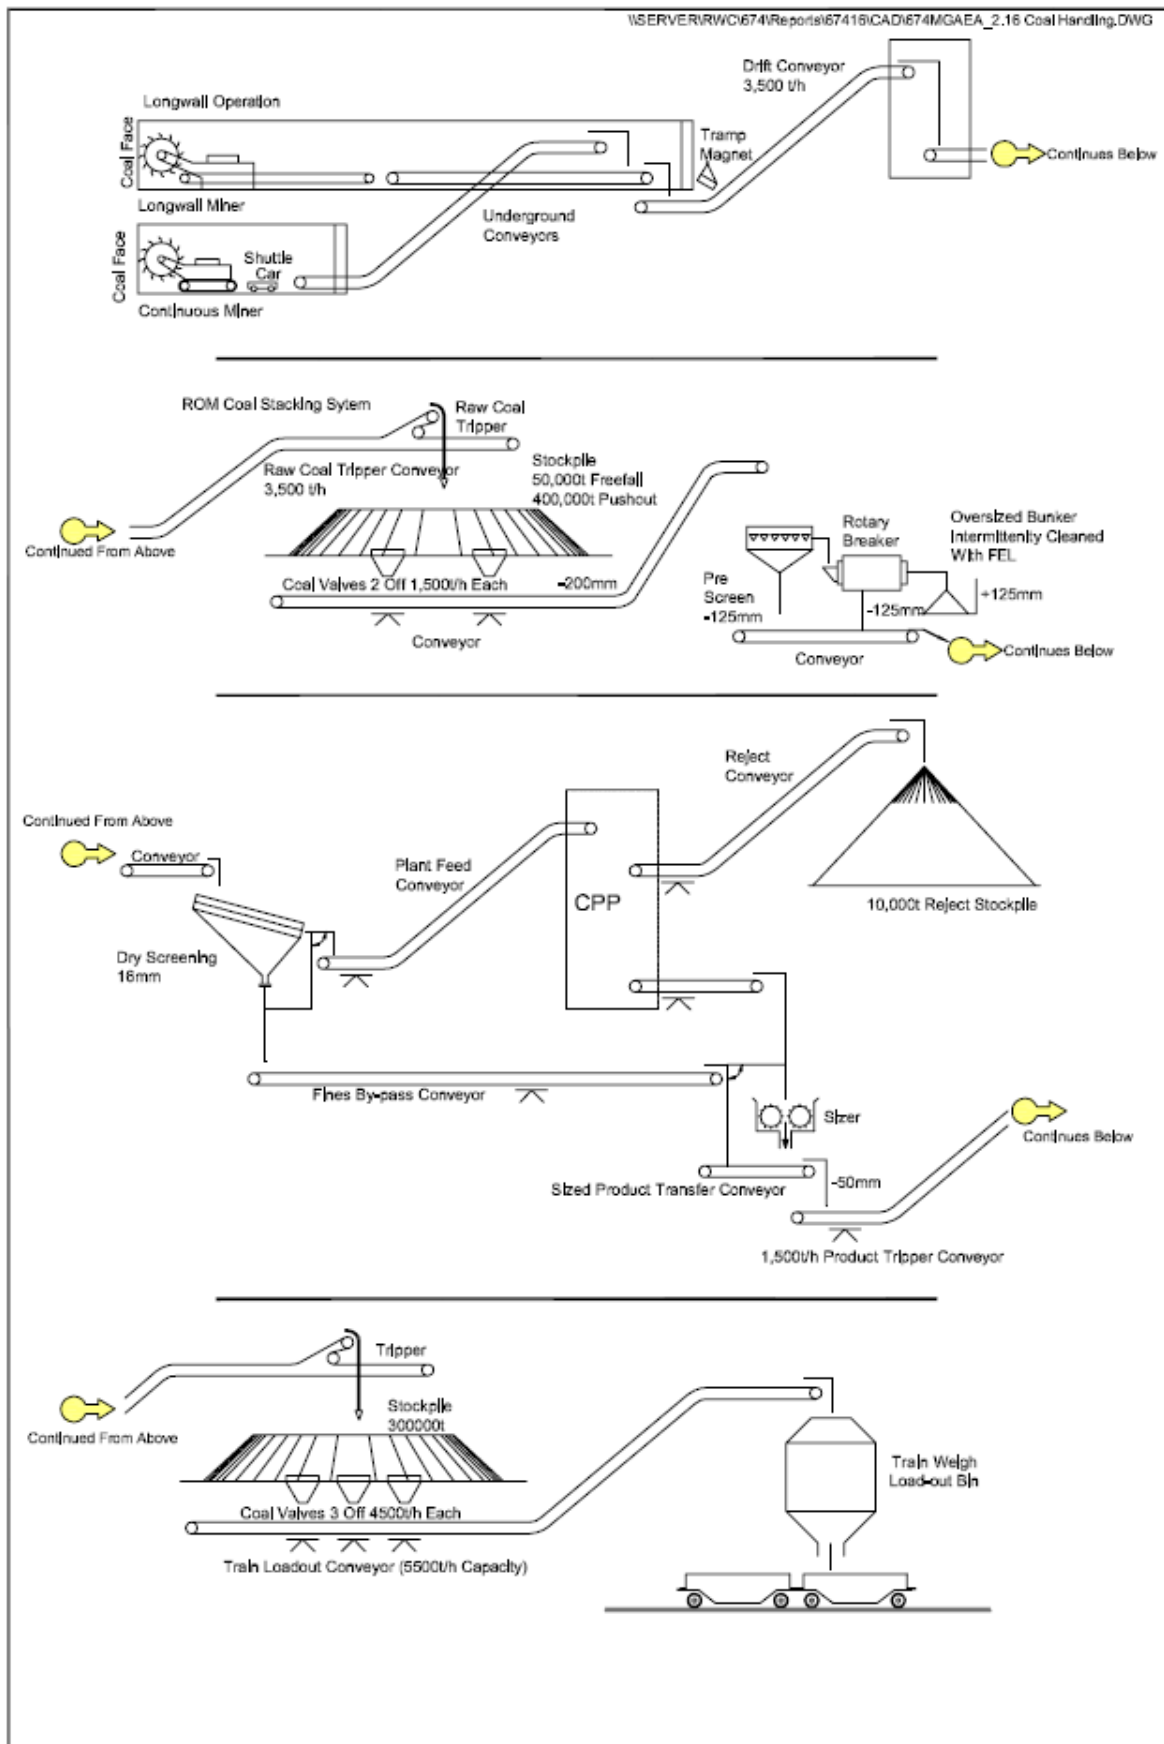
\\SERVER\RWC\674\Reports\67416\CAD\674MGAEA_2.16 Coal Handling.DWG

Drift Conveyor
3,500 t/h

Longwall Operation

Coal Face

Tramp Magnet

Continues Below

Longwall Miner

Underground Conveyors

Coal Face

Shuttle Car

Continuous Miner

ROM Coal Stacking Sytem

Raw Coal Tripper

Raw Coal Tripper Conveyor
3,500 t/h

Stockpile
50,000t Freefall
400,000t Pushout

Continued From Above

Rotary Breaker

Oversized Bunker Intermittenly Cleaned With FEL

Pre Screen
-125mm

Coal Valves 2 Off 1,500t/h Each

-200mm

-125mm

+125mm

Conveyor

Conveyor

Continues Below

Reject Conveyor

Continued From Above

Conveyor

Plant Feed Conveyor

CPP

10,000t Reject Stockpile

Dry Screening
16mm

Fines By-pass Conveyor

Sizer

Continues Below

Sized Product Transfer Conveyor

-50mm

1,500t/h Product Tripper Conveyor

Tripper

Stockpile
300000t

Continued From Above

Train Weigh Load-out Bin

Coal Valves 3 Off 4500t/h Each

Train Loadout Conveyor (5500t/h Capacity)